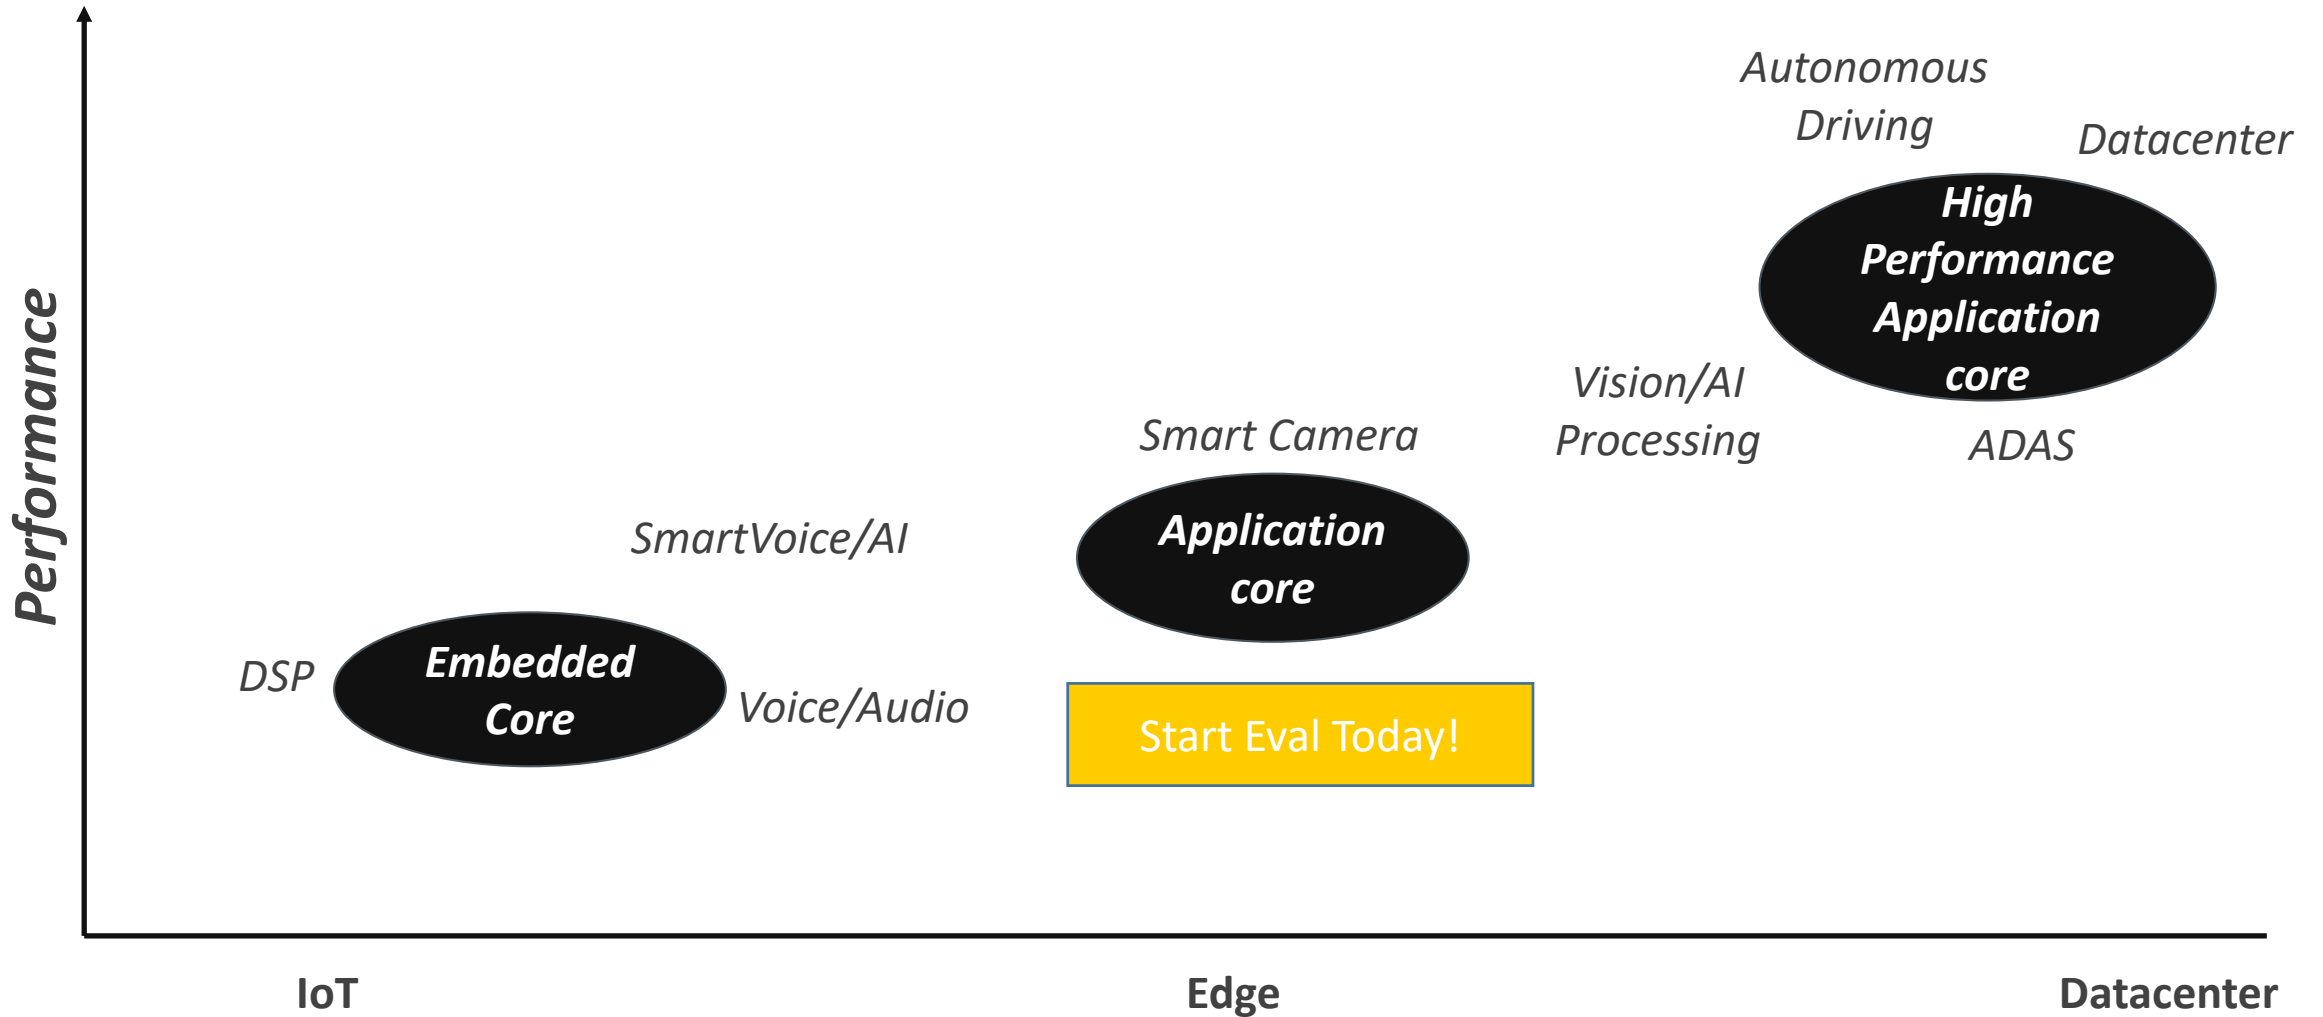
Performance

Autonomous Driving

Datacenter

High Performance Application core

Vision/AI Processing

ADAS

Smart Camera

SmartVoice/AI

Application core

DSP

Embedded Core

Voice/Audio

Start Eval Today!

IoT

Edge

Datacenter